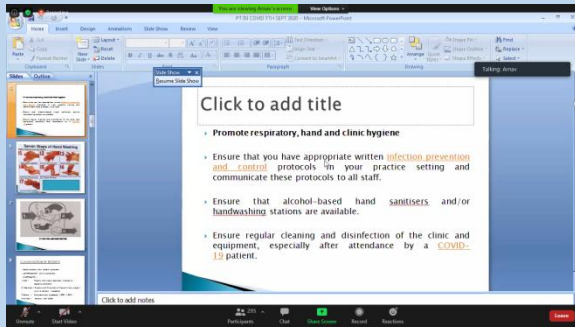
You are viewing Amar's screen   View Options
PT IN COVID 5TH SEPT 2020 - Microsoft PowerPoint
Home  Insert  Design  Animations  Slide Show  Review  View
Paste  Cut  Copy  Format Painter  Clipboard  Layout  Reset  Delete  New Slide  Slides  Font  Paragraph  Text Direction  Align Text  Convert to SmartArt  Drawing  Arrange  Quick Styles  Shape Fill  Shape Outline  Shape Effects  Find  Replace  Select  Editing
Talking: Amar
Slides  Outline
Slide Show
Resume Slide Show
Seven Steps of Hand Washing

Click to add title

Promote respiratory, hand and clinic hygiene

Ensure that you have appropriate written infection prevention and control protocols in your practice setting and communicate these protocols to all staff.

Ensure that alcohol-based hand sanitisers and/or handwashing stations are available.

Ensure regular cleaning and disinfection of the clinic and equipment, especially after attendance by a COVID-19 patient.

Click to add notes
Unmute  Start Video  Participants 235  Chat  Share Screen  Record  Reactions  Leave